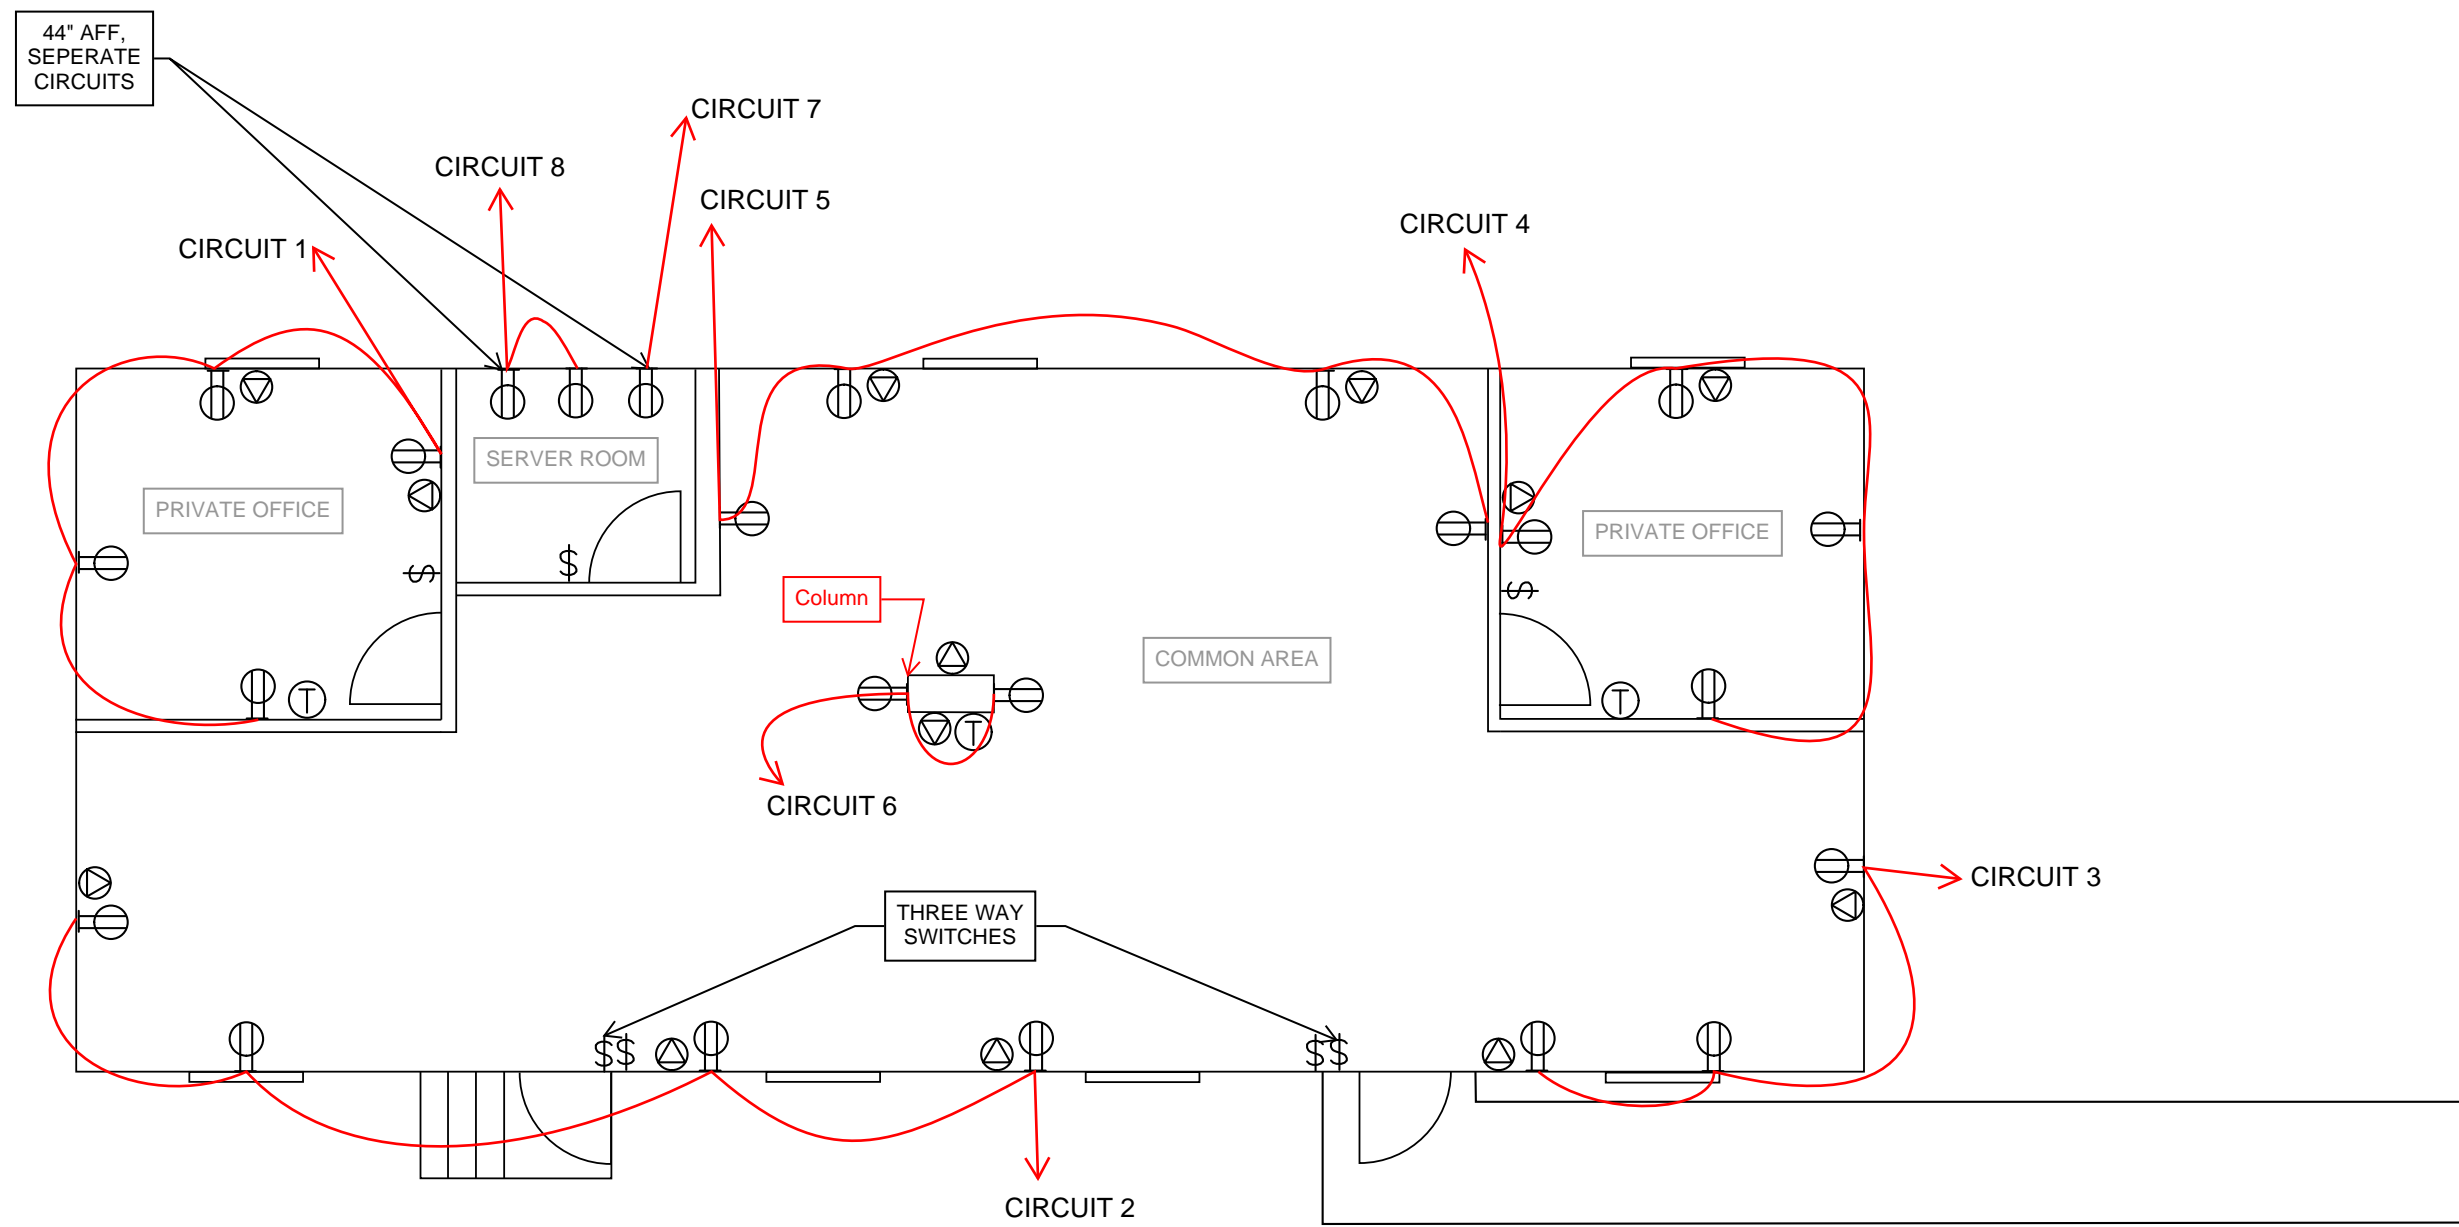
44" AFF, SEPERATE CIRCUITS

CIRCUIT 7

CIRCUIT 8

CIRCUIT 5

CIRCUIT 4

CIRCUIT 1

SERVER ROOM

PRIVATE OFFICE

$

$

T

PRIVATE OFFICE

$

Column

COMMON AREA

T

T

CIRCUIT 6

CIRCUIT 3

THREE WAY SWITCHES

$$

$$

CIRCUIT 2